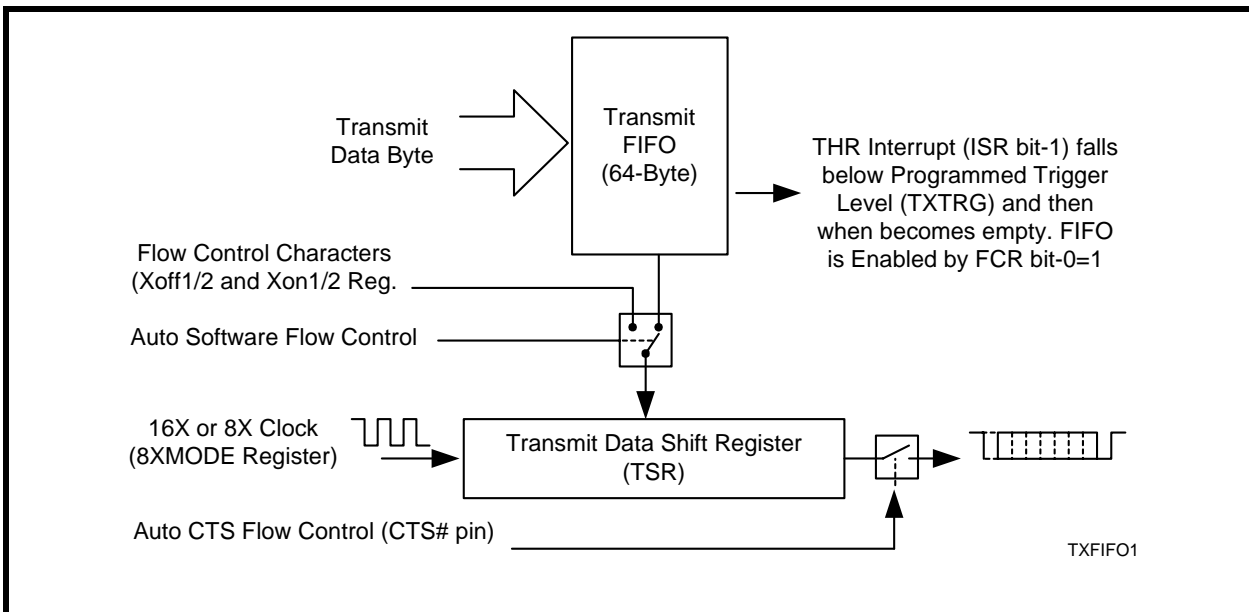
Transmit Data Byte

Transmit FIFO (64-Byte)

THR Interrupt (ISR bit-1) falls below Programmed Trigger Level (TXTRG) and then when becomes empty. FIFO is Enabled by FCR bit-0=1

Flow Control Characters (Xoff1/2 and Xon1/2 Reg.

Auto Software Flow Control

16X or 8X Clock (8XMODE Register)

Transmit Data Shift Register (TSR)

Auto CTS Flow Control (CTS# pin)

TXFIFO1